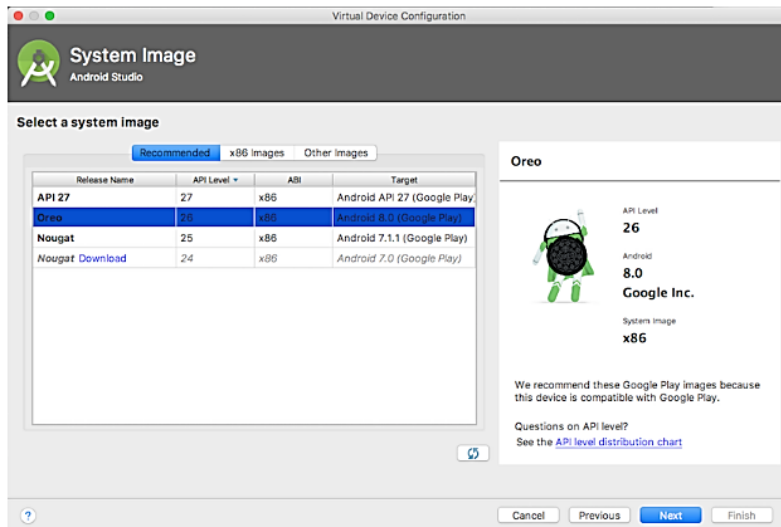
Virtual Device Configuration

System Image
Android Studio

Select a system image

Recommended | x86 Images | Other Images

| Release Name | API Level ▾ | ABI | Target |
|---|---|---|---|
| API 27 | 27 | x86 | Android API 27 (Google Play |
| Oreo | 26 | x86 | Android 8.0 (Google Play) |
| Nougat | 25 | x86 | Android 7.1.1 (Google Play) |
| Nougat Download | 24 | x86 | Android 7.0 (Google Play) |

Oreo

API Level
26

Android
8.0
Google Inc.

System Image
x86

We recommend these Google Play images because this device is compatible with Google Play.

Questions on API level?
See the API level distribution chart

?

Cancel | Previous | Next | Finish